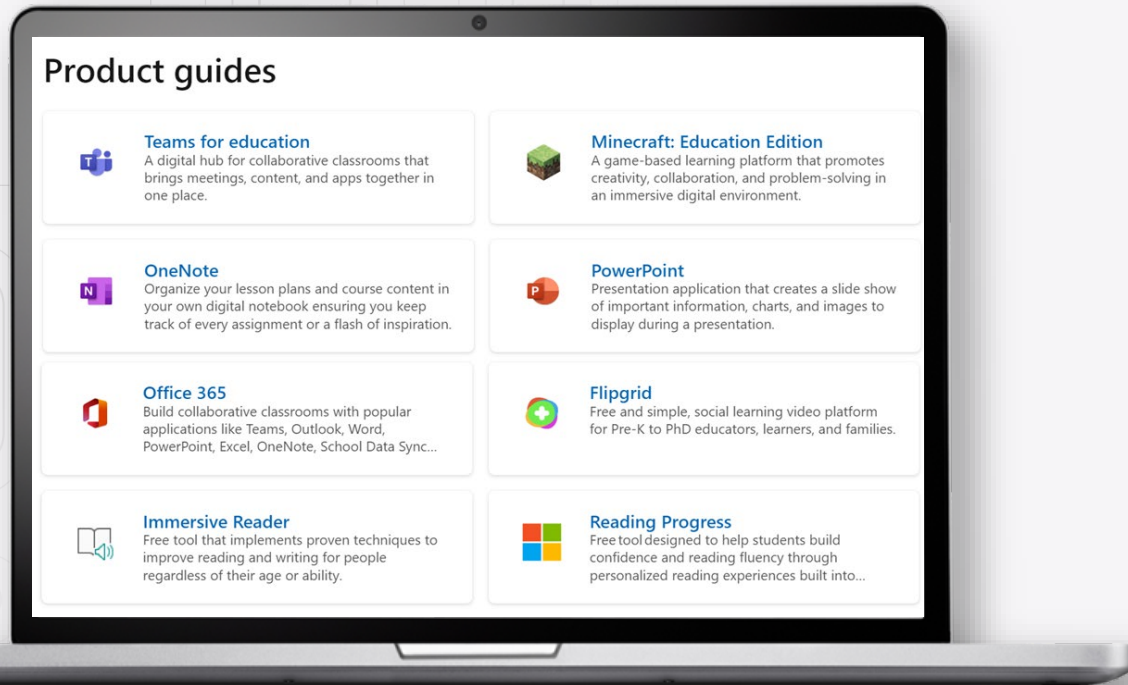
Product guides

Teams for education
A digital hub for collaborative classrooms that brings meetings, content, and apps together in one place.

Minecraft: Education Edition
A game-based learning platform that promotes creativity, collaboration, and problem-solving in an immersive digital environment.

OneNote
Organize your lesson plans and course content in your own digital notebook ensuring you keep track of every assignment or a flash of inspiration.

PowerPoint
Presentation application that creates a slide show of important information, charts, and images to display during a presentation.

Office 365
Build collaborative classrooms with popular applications like Teams, Outlook, Word, PowerPoint, Excel, OneNote, School Data Sync...

Flipgrid
Free and simple, social learning video platform for Pre-K to PhD educators, learners, and families.

Immersive Reader
Free tool that implements proven techniques to improve reading and writing for people regardless of their age or ability.

Reading Progress
Free tool designed to help students build confidence and reading fluency through personalized reading experiences built into...